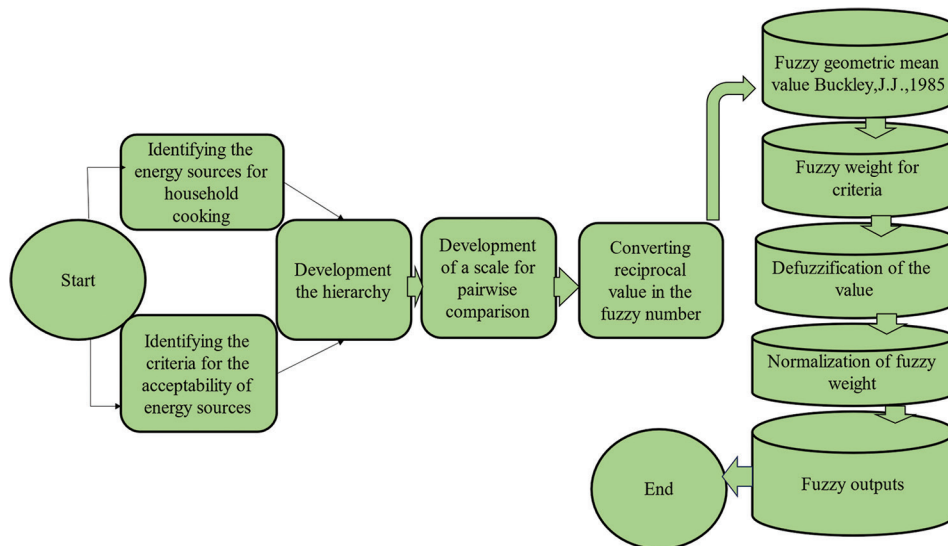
Start

Identifying the energy sources for household cooking

Identifying the criteria for the acceptability of energy sources

Development the hierarchy

Development of a scale for pairwise comparison

Converting reciprocal value in the fuzzy number

Fuzzy geometric mean value Buckley,J.J.,1985

Fuzzy weight for criteria

Defuzzification of the value

Normalization of fuzzy weight

Fuzzy outputs

End